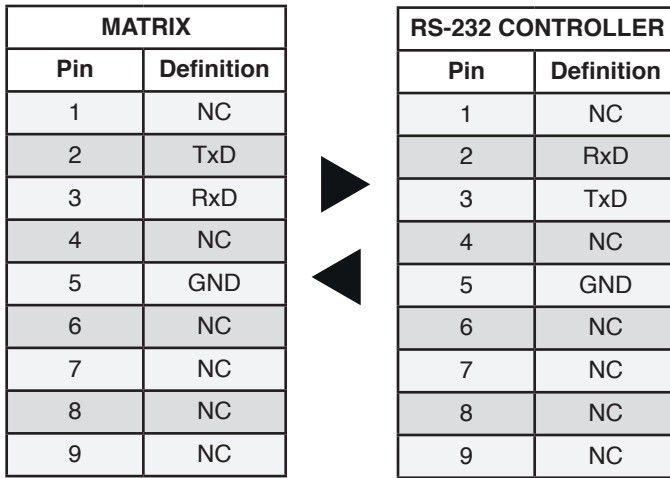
| MATRIX | |
|---|---|
| Pin | Definition |
| 1 | NC |
| 2 | TxD |
| 3 | RxD |
| 4 | NC |
| 5 | GND |
| 6 | NC |
| 7 | NC |
| 8 | NC |
| 9 | NC |

| RS-232 CONTROLLER | |
|---|---|
| Pin | Definition |
| 1 | NC |
| 2 | RxD |
| 3 | TxD |
| 4 | NC |
| 5 | GND |
| 6 | NC |
| 7 | NC |
| 8 | NC |
| 9 | NC |